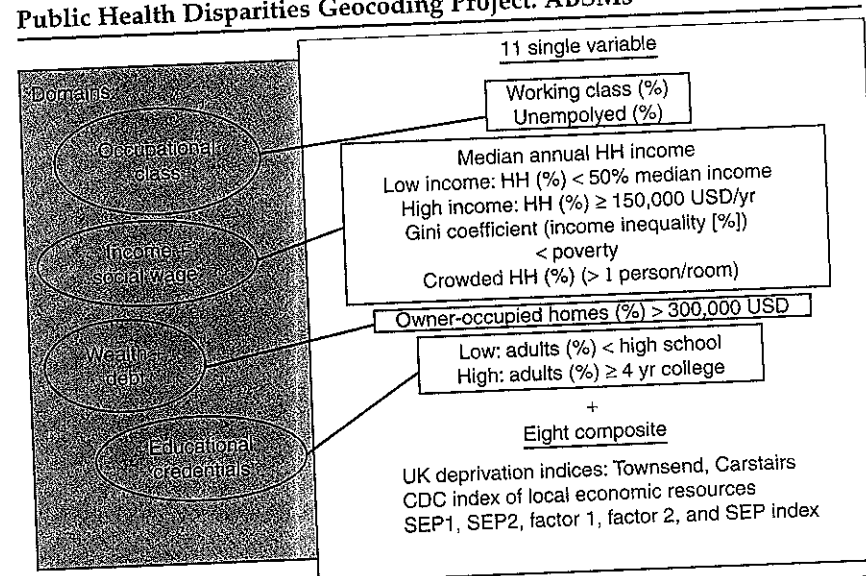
Public Health Disparities Geocoding Project: ABSMs

11 single variable

Domains

Occupational class

Income social wage

Wealth debt

Educational credentials

Working class (%)
Unempolyed (%)

Median annual HH income
Low income: HH (%) < 50% median income
High income: HH (%) ≥ 150,000 USD/yr
Gini coefficient (income inequality [%])
< poverty
Crowded HH (%) (> 1 person/room)

Owner-occupied homes (%) > 300,000 USD

Low: adults (%) < high school
High: adults (%) ≥ 4 yr college

+

Eight composite

UK deprivation indices: Townsend, Carstairs
CDC index of local economic resources
SEP1, SEP2, factor 1, factor 2, and SEP index